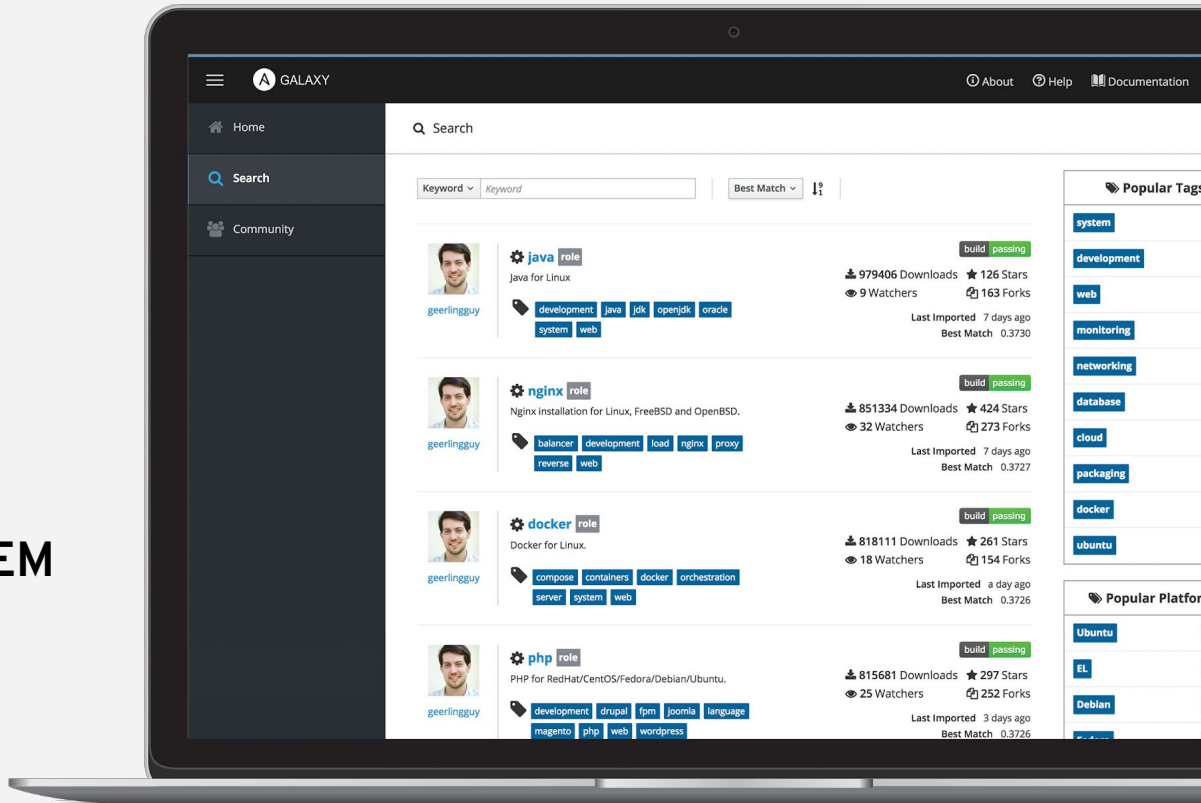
EM

GALAXY

About Help Documentation

Home

Search

Community

Search

Keyword Keyword

Best Match

java role
Java for Linux
development java jdk openjdk oracle system web
geerlingguy
build passing
979406 Downloads 126 Stars
9 Watchers 163 Forks
Last Imported 7 days ago
Best Match 0.3730

nginx role
Nginx installation for Linux, FreeBSD and OpenBSD.
balancer development load nginx proxy reverse web
geerlingguy
build passing
851334 Downloads 424 Stars
32 Watchers 273 Forks
Last Imported 7 days ago
Best Match 0.3727

docker role
Docker for Linux.
compose containers docker orchestration server system web
geerlingguy
build passing
818111 Downloads 261 Stars
18 Watchers 154 Forks
Last Imported a day ago
Best Match 0.3726

php role
PHP for RedHat/CentOS/Fedora/Debian/Ubuntu.
development drupal fpm joomla language magento php web wordpress
geerlingguy
build passing
815681 Downloads 297 Stars
25 Watchers 252 Forks
Last Imported 3 days ago
Best Match 0.3726

Popular Tags
system
development
web
monitoring
networking
database
cloud
packaging
docker
ubuntu

Popular Platfor
Ubuntu
EL
Debian